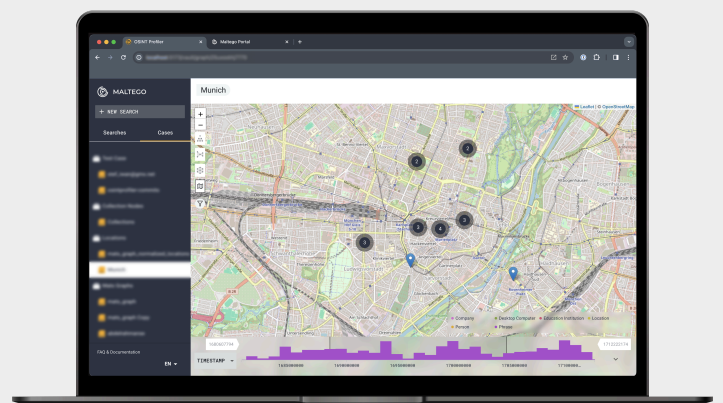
OSINT Profiler
Maltego Portal
MALTEGO
+ NEW SEARCH
Searches
Cases
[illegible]
Munich
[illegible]
FAQ & Documentation
EN
Munich
+
−
Leaflet | © OpenStreetMap
2
2
3
4
3
2
3
Company
Desktop Computer
Education Institution
Location
Person
Phone
TIMESTAMP
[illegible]
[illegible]